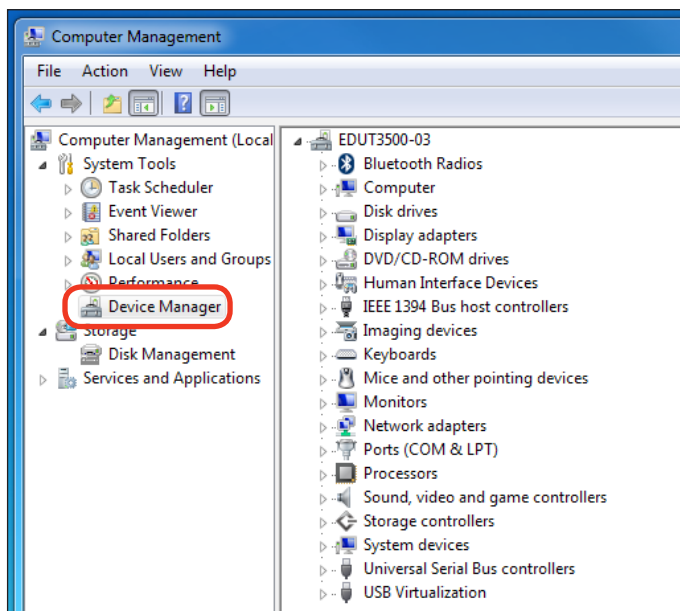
Computer Management

File Action View Help

Computer Management (Local
System Tools
Task Scheduler
Event Viewer
Shared Folders
Local Users and Groups
Performance
Device Manager
Storage
Disk Management
Services and Applications

EDUT3500-03
Bluetooth Radios
Computer
Disk drives
Display adapters
DVD/CD-ROM drives
Human Interface Devices
IEEE 1394 Bus host controllers
Imaging devices
Keyboards
Mice and other pointing devices
Monitors
Network adapters
Ports (COM & LPT)
Processors
Sound, video and game controllers
Storage controllers
System devices
Universal Serial Bus controllers
USB Virtualization